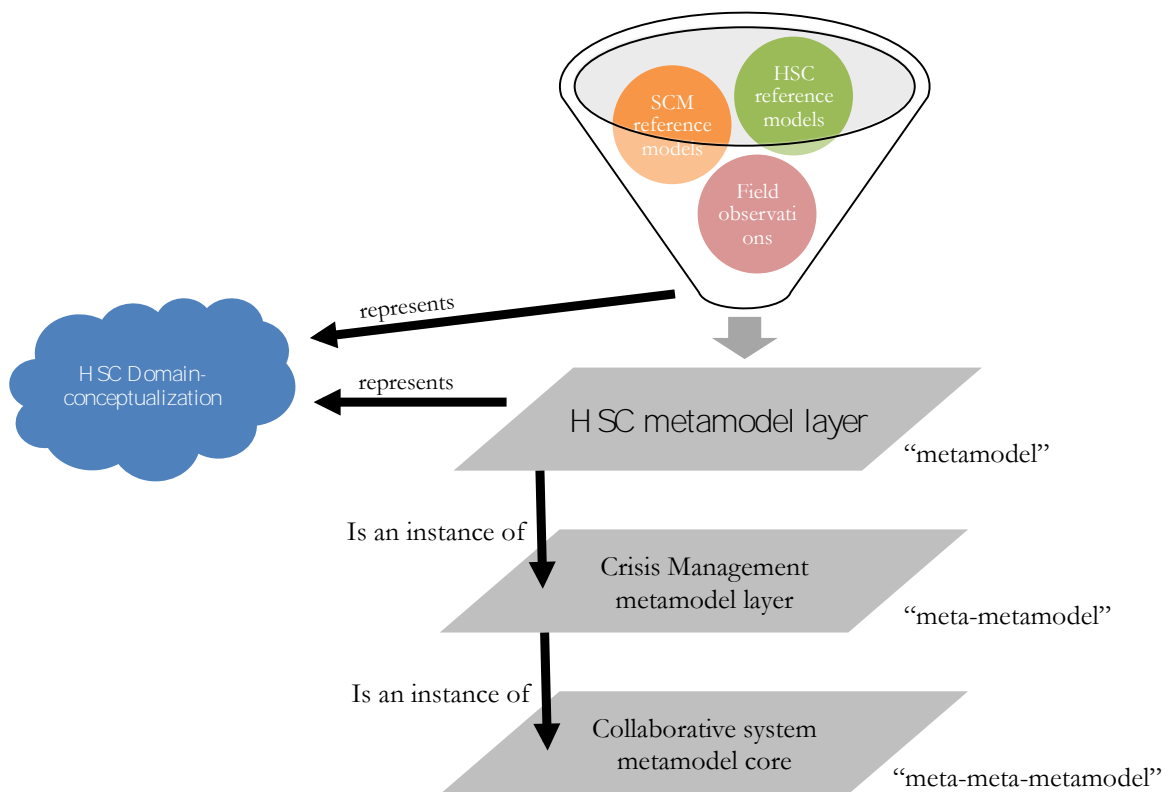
SCM reference models

HSC reference models

Field observations

represents

HSC Domain-conceptualization

represents

HSC metamodel layer

"metamodel"

Is an instance of

Crisis Management metamodel layer

"meta-metamodel"

Is an instance of

Collaborative system metamodel core

"meta-meta-metamodel"